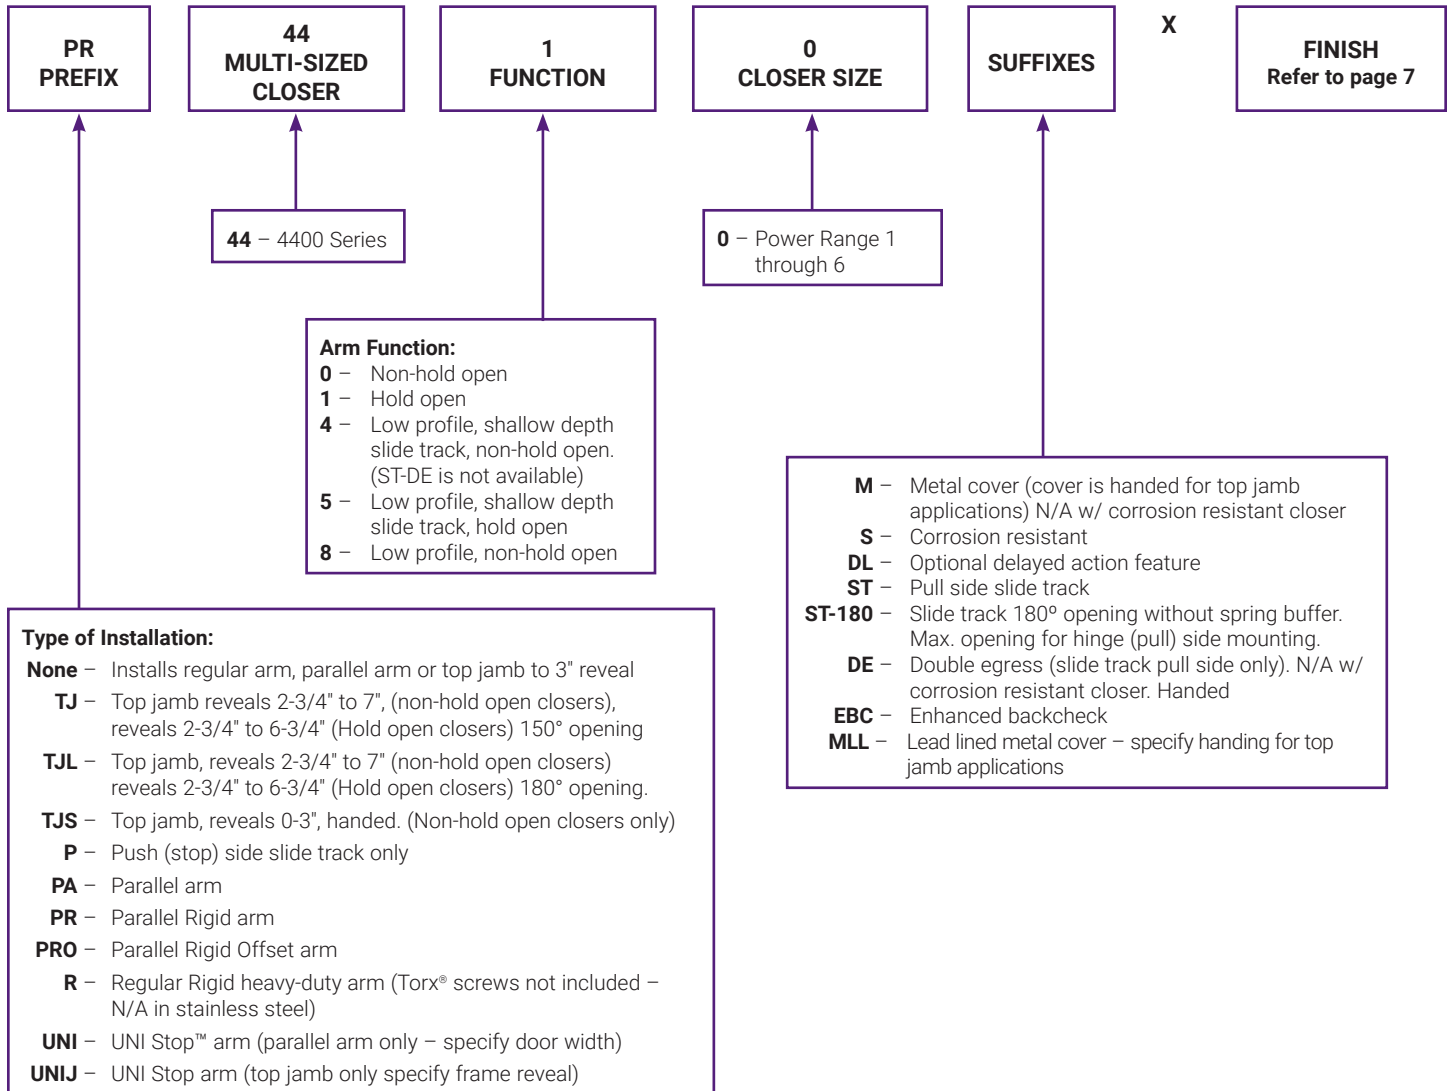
PR PREFIX

44 MULTI-SIZED CLOSER

1 FUNCTION

0 CLOSER SIZE

SUFFIXES

X

FINISH Refer to page 7

**44** – 4400 Series

**0** – Power Range 1 through 6

**Arm Function:**
**0** – Non-hold open
**1** – Hold open
**4** – Low profile, shallow depth slide track, non-hold open. (ST-DE is not available)
**5** – Low profile, shallow depth slide track, hold open
**8** – Low profile, non-hold open

**M** – Metal cover (cover is handed for top jamb applications) N/A w/ corrosion resistant closer
**S** – Corrosion resistant
**DL** – Optional delayed action feature
**ST** – Pull side slide track
**ST-180** – Slide track 180º opening without spring buffer. Max. opening for hinge (pull) side mounting.
**DE** – Double egress (slide track pull side only). N/A w/ corrosion resistant closer. Handed
**EBC** – Enhanced backcheck
**MLL** – Lead lined metal cover – specify handing for top jamb applications

**Type of Installation:**
**None** – Installs regular arm, parallel arm or top jamb to 3" reveal
**TJ** – Top jamb reveals 2-3/4" to 7", (non-hold open closers), reveals 2-3/4" to 6-3/4" (Hold open closers) 150° opening
**TJL** – Top jamb, reveals 2-3/4" to 7" (non-hold open closers) reveals 2-3/4" to 6-3/4" (Hold open closers) 180° opening.
**TJS** – Top jamb, reveals 0-3", handed. (Non-hold open closers only)
**P** – Push (stop) side slide track only
**PA** – Parallel arm
**PR** – Parallel Rigid arm
**PRO** – Parallel Rigid Offset arm
**R** – Regular Rigid heavy-duty arm (Torx® screws not included – N/A in stainless steel)
**UNI** – UNI Stop™ arm (parallel arm only – specify door width)
**UNIJ** – UNI Stop arm (top jamb only specify frame reveal)